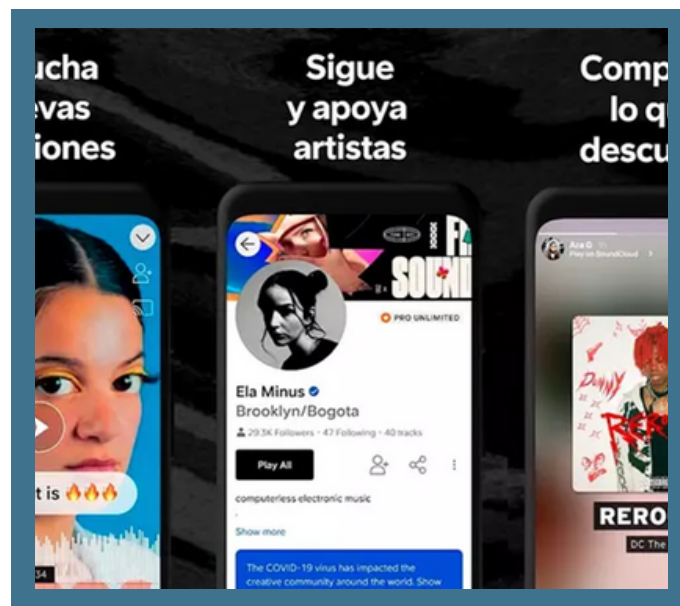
ucha
evas
iones

Sigue
y apoya
artistas

Comp
lo q
descu

t is 🔥🔥🔥

34

PRO UNLIMITED

Ela Minus
Brooklyn/Bogota

29.3K Followers · 47 Following · 40 tracks

Play All

computerless electronic music

Show more

The COVID-19 virus has impacted the creative community around the world. Show

Ara G
Play on SoundCloud

RERO
DC The